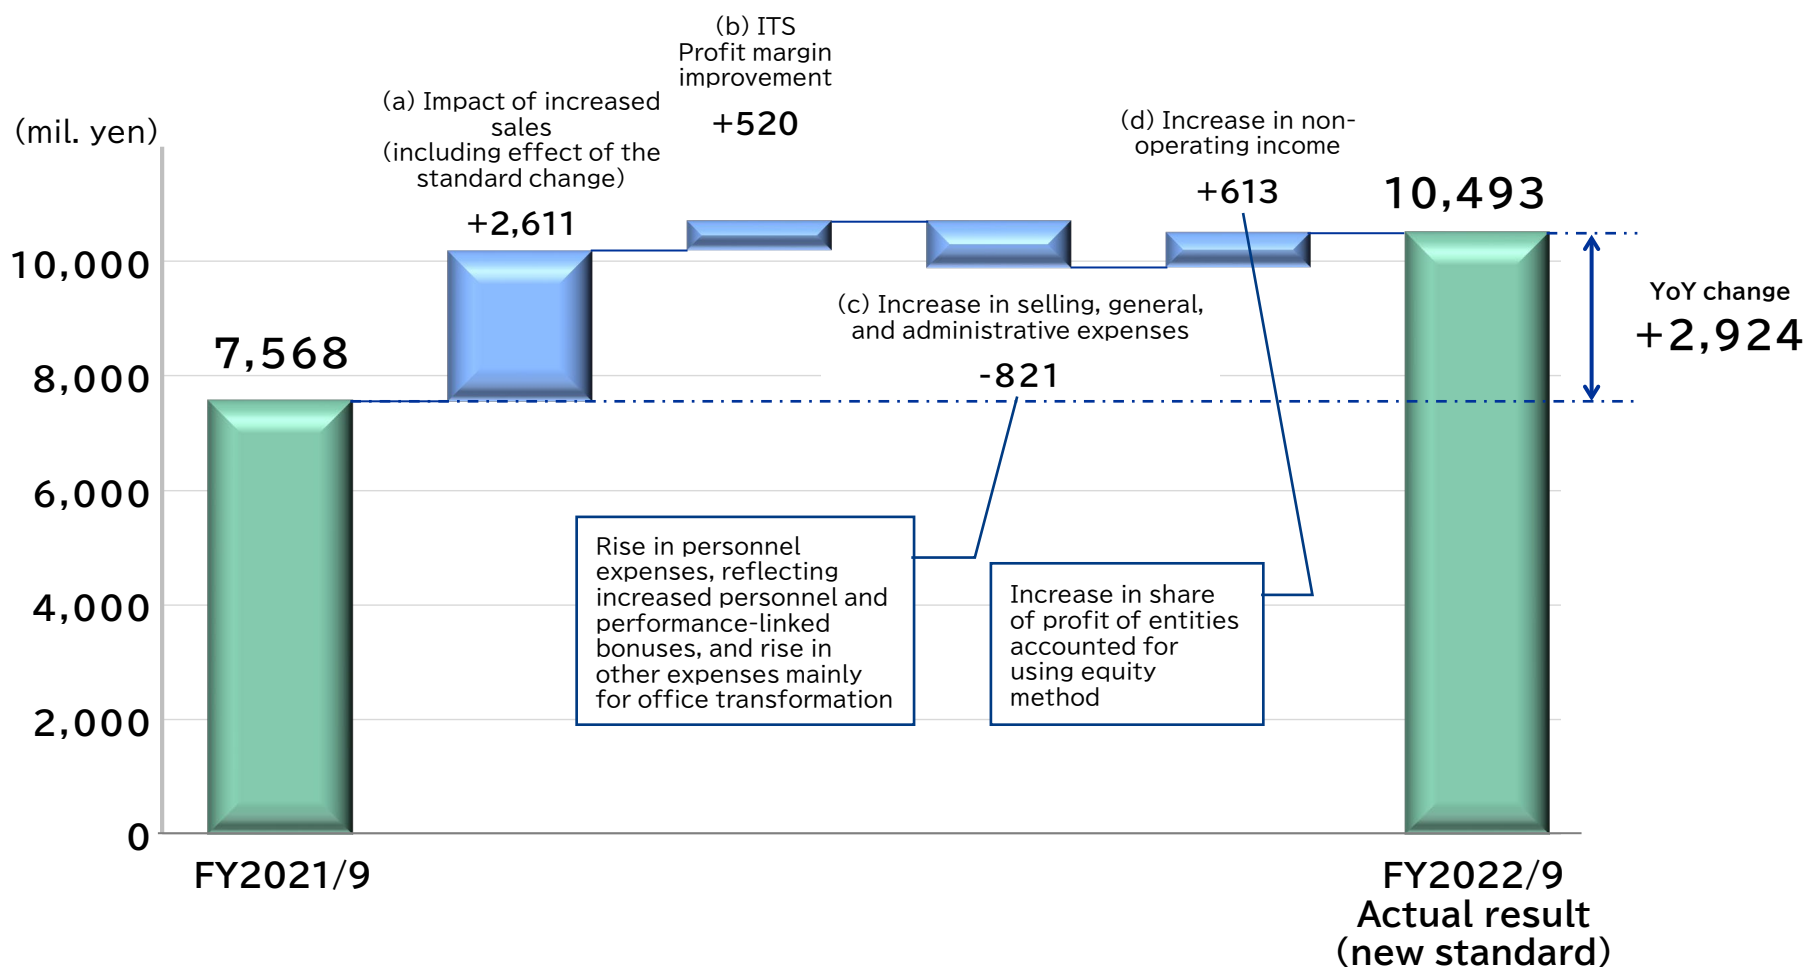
(mil. yen)

10,000
8,000
6,000
4,000
2,000
0

7,568

(a) Impact of increased sales (including effect of the standard change)

+2,611

(b) ITS Profit margin improvement

+520

(c) Increase in selling, general, and administrative expenses

-821

(d) Increase in non-operating income

+613

10,493

YoY change
+2,924

Rise in personnel expenses, reflecting increased personnel and performance-linked bonuses, and rise in other expenses mainly for office transformation

Increase in share of profit of entities accounted for using equity method

FY2021/9

FY2022/9
Actual result
(new standard)